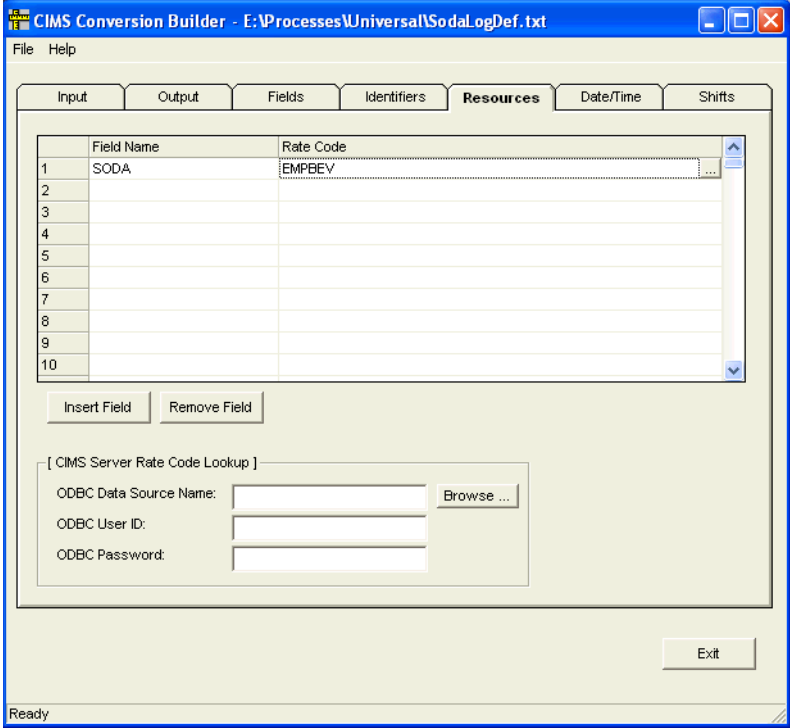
CIMS Conversion Builder - E:\Processes\Universal\SodaLogDef.txt

File Help

Input | Output | Fields | Identifiers | Resources | Date/Time | Shifts

| | Field Name | Rate Code |
|---|---|---|
| 1 | SODA | EMPBEV ... |
| 2 | | |
| 3 | | |
| 4 | | |
| 5 | | |
| 6 | | |
| 7 | | |
| 8 | | |
| 9 | | |
| 10 | | |

Insert Field | Remove Field

[ CIMS Server Rate Code Lookup ]

ODBC Data Source Name: Browse ...

ODBC User ID:

ODBC Password:

Exit

Ready